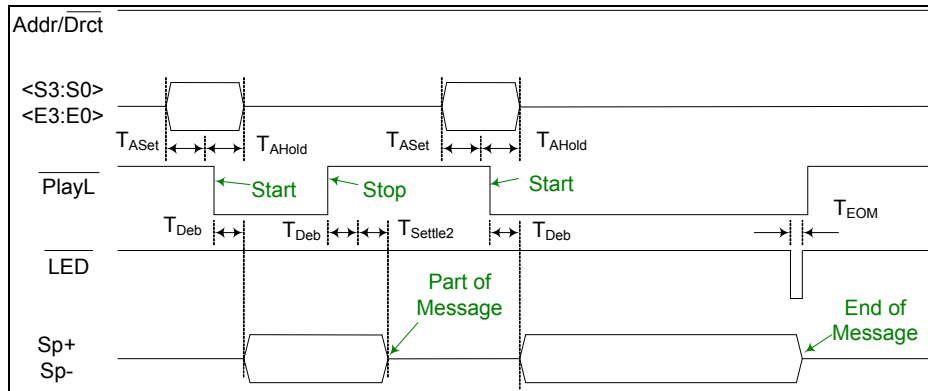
Addr/$\overline{\text{Drct}}$

<S3:S0>
<E3:E0>

$T_{ASet}$ $T_{AHold}$ $T_{ASet}$ $T_{AHold}$

$\overline{\text{PlayL}}$

Start Stop Start

$T_{Deb}$ $T_{Deb}$ $T_{Settle2}$ $T_{Deb}$ $T_{EOM}$

$\overline{\text{LED}}$

Part of Message

End of Message

Sp+
Sp-